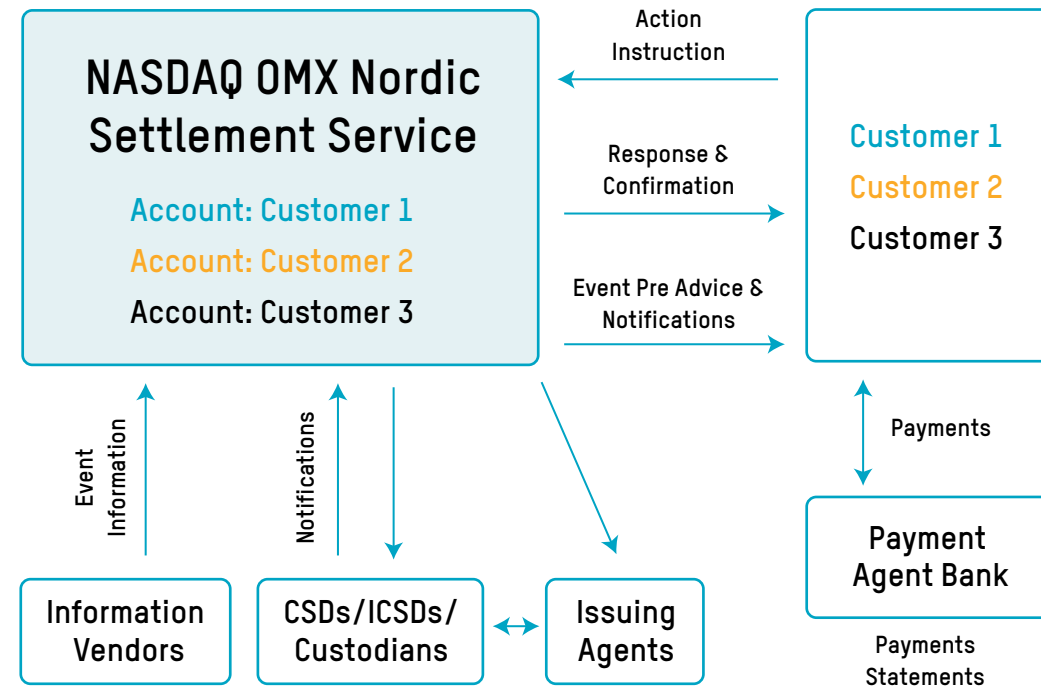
NASDAQ OMX Nordic Settlement Service

Account: Customer 1
Account: Customer 2
Account: Customer 3

Action Instruction

Response & Confirmation

Event Pre Advice & Notifications

Customer 1
Customer 2
Customer 3

Event Information

Notifications

Payments

Information Vendors

CSDs/ICSDs/ Custodians

Issuing Agents

Payment Agent Bank

Payments Statements